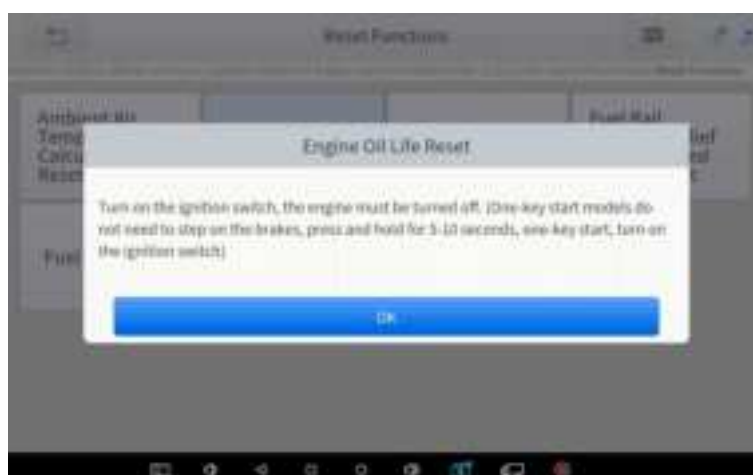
Reset Functions

Ambient Air Temp Calcu Reset

Fuel Rail

lied ed

Fuel

Engine Oil Life Reset

Turn on the ignition switch, the engine must be turned off. (One-key start models do not need to step on the brakes, press and hold for 5-10 seconds, one-key start, turn on the ignition switch)

OK